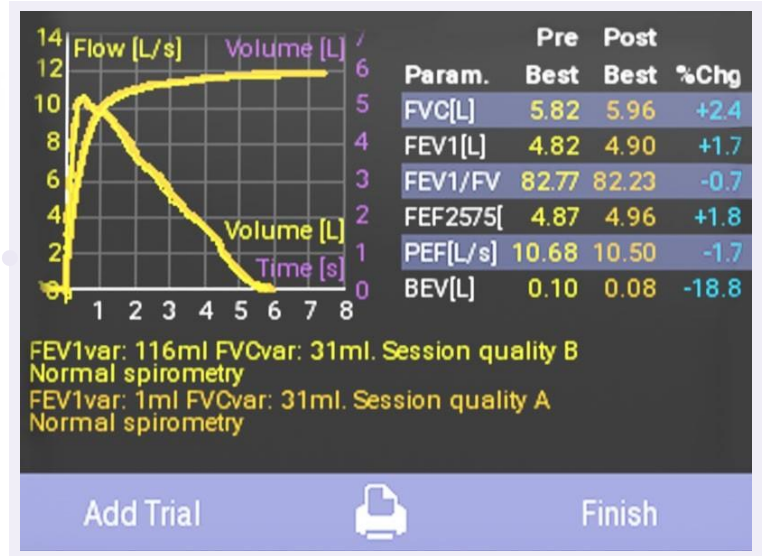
14 Flow [L/s]
12
10
8
6
4
2
0

Volume [L] 7
6
5
4
3
2
1
0

1 2 3 4 5 6 7 8

Volume [L]
Time [s]

| Param. | Pre Best | Post Best | %Chg |
|---|---|---|---|
| FVC[L] | 5.82 | 5.96 | +2.4 |
| FEV1[L] | 4.82 | 4.90 | +1.7 |
| FEV1/FV | 82.77 | 82.23 | -0.7 |
| FEF2575[ | 4.87 | 4.96 | +1.8 |
| PEF[L/s] | 10.68 | 10.50 | -1.7 |
| BEV[L] | 0.10 | 0.08 | -18.8 |

FEV1var: 116ml FVCvar: 31ml. Session quality B
Normal spirometry
FEV1var: 1ml FVCvar: 31ml. Session quality A
Normal spirometry

Add Trial Finish